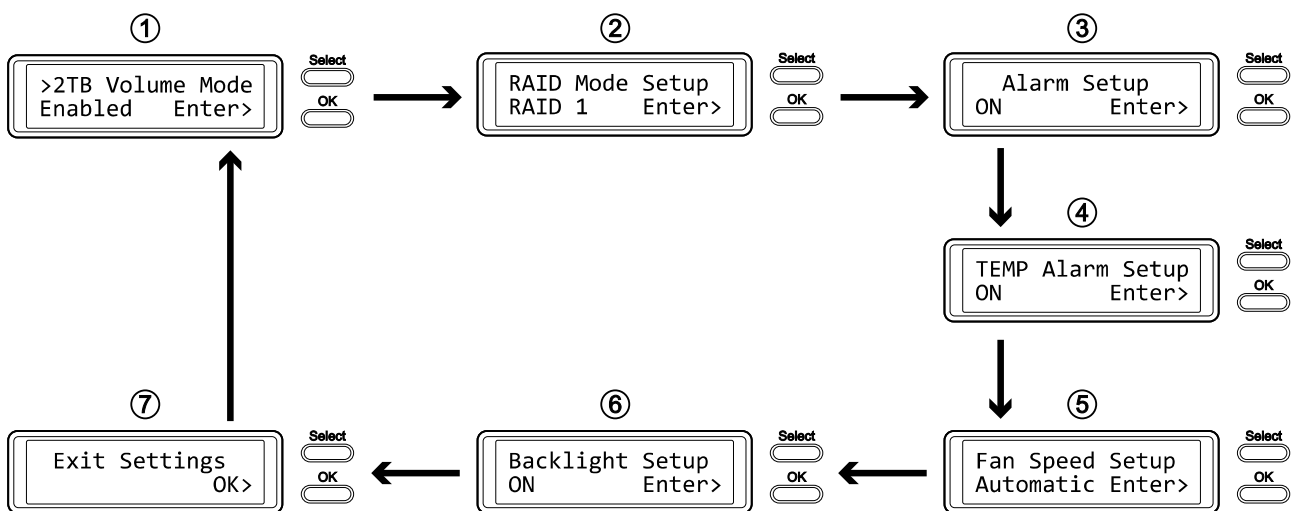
①

>2TB Volume Mode
Enabled Enter>

Select
OK

②

RAID Mode Setup
RAID 1 Enter>

Select
OK

③

Alarm Setup
ON Enter>

Select
OK

④

TEMP Alarm Setup
ON Enter>

Select
OK

⑦

Exit Settings
OK>

Select
OK

⑥

Backlight Setup
ON Enter>

Select
OK

⑤

Fan Speed Setup
Automatic Enter>

Select
OK